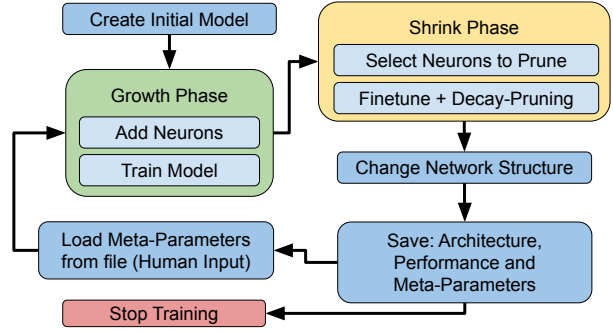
Create Initial Model

Growth Phase

Add Neurons

Train Model

Shrink Phase

Select Neurons to Prune

Finetune + Decay-Pruning

Change Network Structure

Save: Architecture, Performance and Meta-Parameters

Load Meta-Parameters from file (Human Input)

Stop Training